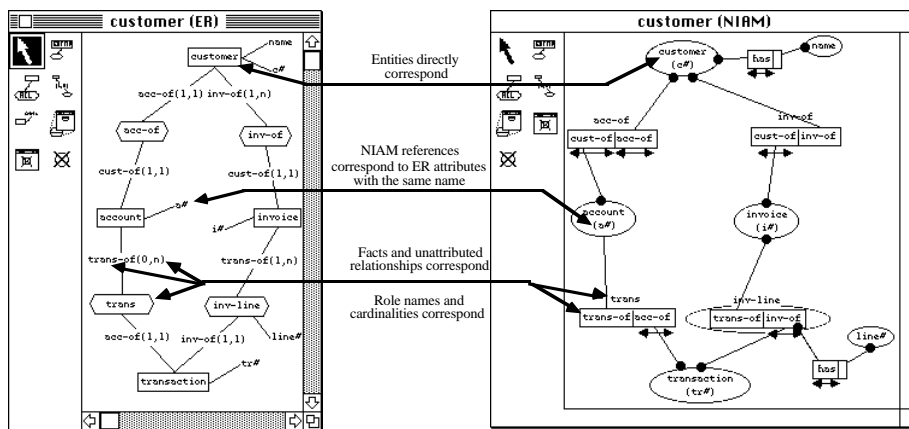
customer (ER)

customer (NIAM)

customer
name
c#
acc-of(1,1)
inv-of(1,n)
acc-of
inv-of
cust-of(1,1)
cust-of(1,1)
account
a#
i#
invoice
trans-of(0,n)
trans-of(1,n)
trans
inv-line
acc-of(1,1)
inv-of(1,1)
line#
transaction
tr#

Entities directly correspond

NIAM references correspond to ER attributes with the same name

Facts and unattributed relationships correspond

Role names and cardinalities correspond

customer
(c#)
has
name
acc-of
inv-of
cust-of
acc-of
cust-of
inv-of
account
(a#)
invoice
(i#)
trans
inv-line
trans-of
acc-of
trans-of
inv-of
line#
has
transaction
(tr#)